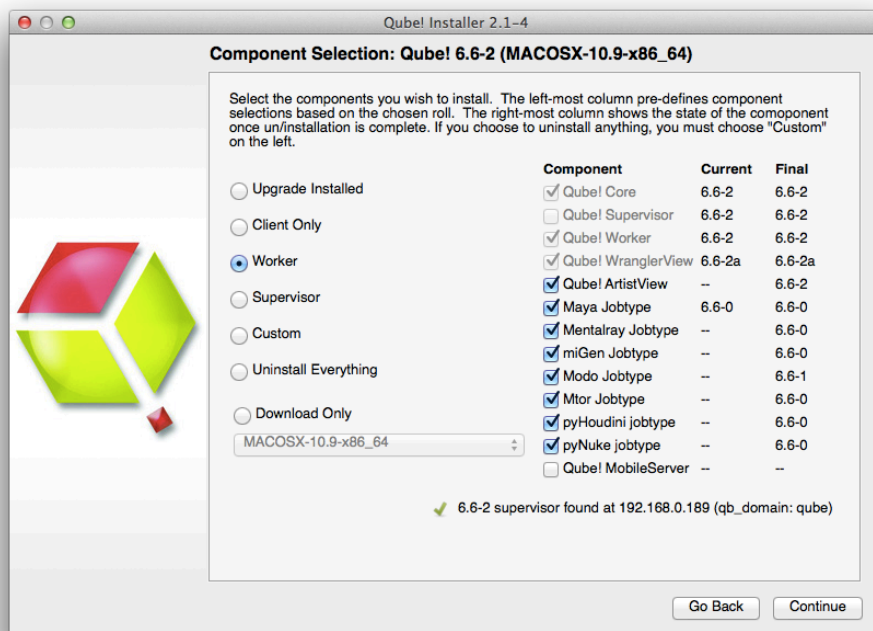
Qube! Installer 2.1–4

Component Selection: Qube! 6.6-2 (MACOSX-10.9-x86_64)

Select the components you wish to install. The left-most column pre-defines component selections based on the chosen roll. The right-most column shows the state of the comoponent once un/installation is complete. If you choose to uninstall anything, you must choose "Custom" on the left.

Upgrade Installed
Client Only
Worker
Supervisor
Custom
Uninstall Everything
Download Only
MACOSX-10.9-x86_64

| Component | Current | Final |
|---|---|---|
| Qube! Core | 6.6-2 | 6.6-2 |
| Qube! Supervisor | 6.6-2 | 6.6-2 |
| Qube! Worker | 6.6-2 | 6.6-2 |
| Qube! WranglerView | 6.6-2a | 6.6-2a |
| Qube! ArtistView | -- | 6.6-2 |
| Maya Jobtype | 6.6-0 | 6.6-0 |
| Mentalray Jobtype | -- | 6.6-0 |
| miGen Jobtype | -- | 6.6-0 |
| Modo Jobtype | -- | 6.6-1 |
| Mtor Jobtype | -- | 6.6-0 |
| pyHoudini jobtype | -- | 6.6-0 |
| pyNuke jobtype | -- | 6.6-0 |
| Qube! MobileServer | -- | -- |

6.6-2 supervisor found at 192.168.0.189 (qb_domain: qube)

Go Back
Continue